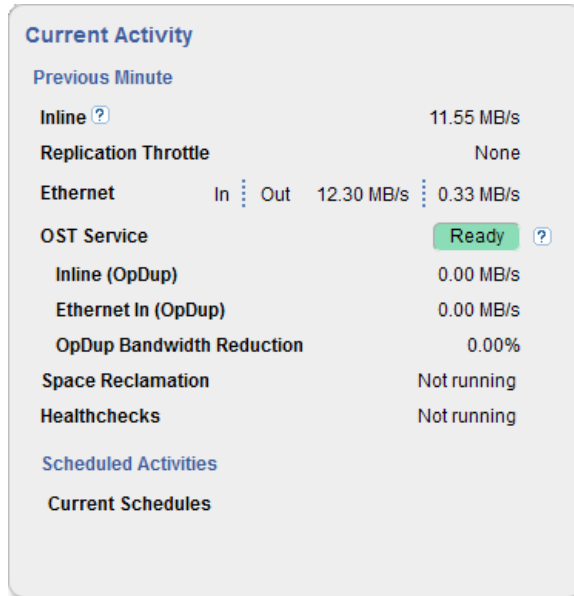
Current Activity

Previous Minute

Inline ? 11.55 MB/s

Replication Throttle None

Ethernet In Out 12.30 MB/s 0.33 MB/s

OST Service Ready ?

Inline (OpDup) 0.00 MB/s

Ethernet In (OpDup) 0.00 MB/s

OpDup Bandwidth Reduction 0.00%

Space Reclamation Not running

Healthchecks Not running

Scheduled Activities

Current Schedules